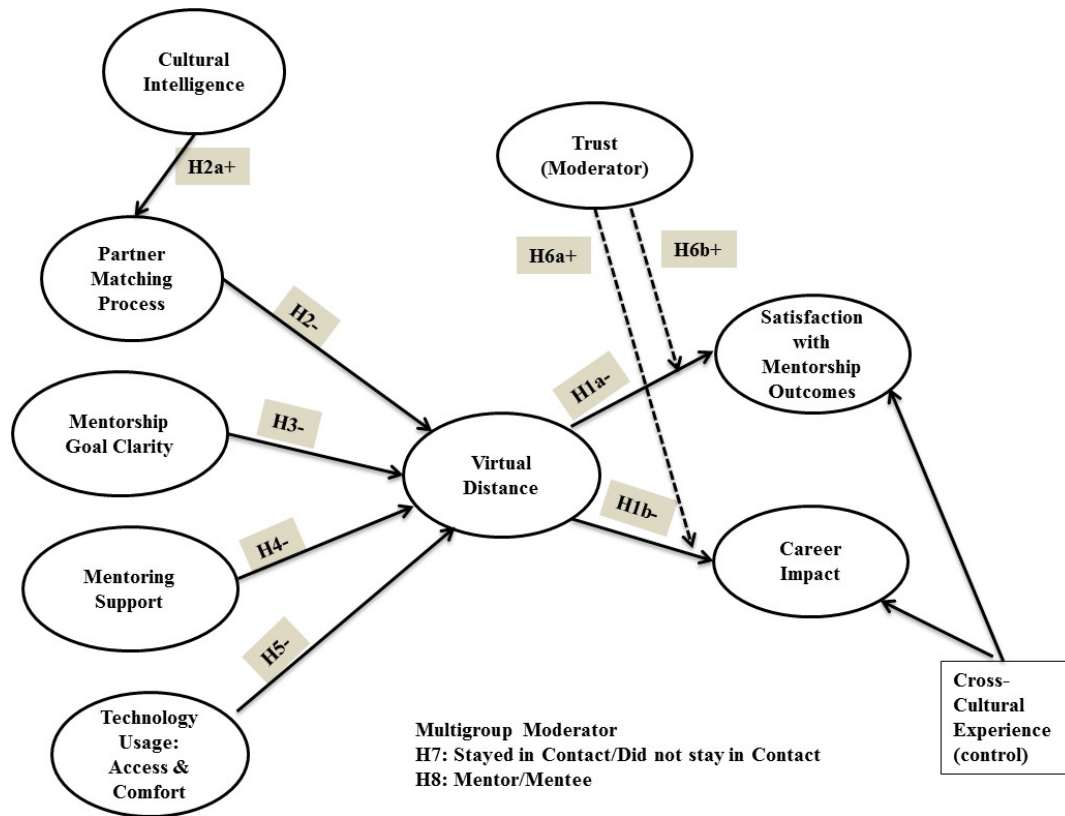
Cultural Intelligence

H2a+

Trust (Moderator)

Partner Matching Process

H6a+

H6b+

H2-

Satisfaction with Mentorship Outcomes

H1a-

Mentorship Goal Clarity

H3-

Virtual Distance

H1b-

H4-

Career Impact

Mentoring Support

H5-

Cross-Cultural Experience (control)

Technology Usage: Access & Comfort

Multigroup Moderator
H7: Stayed in Contact/Did not stay in Contact
H8: Mentor/Mentee